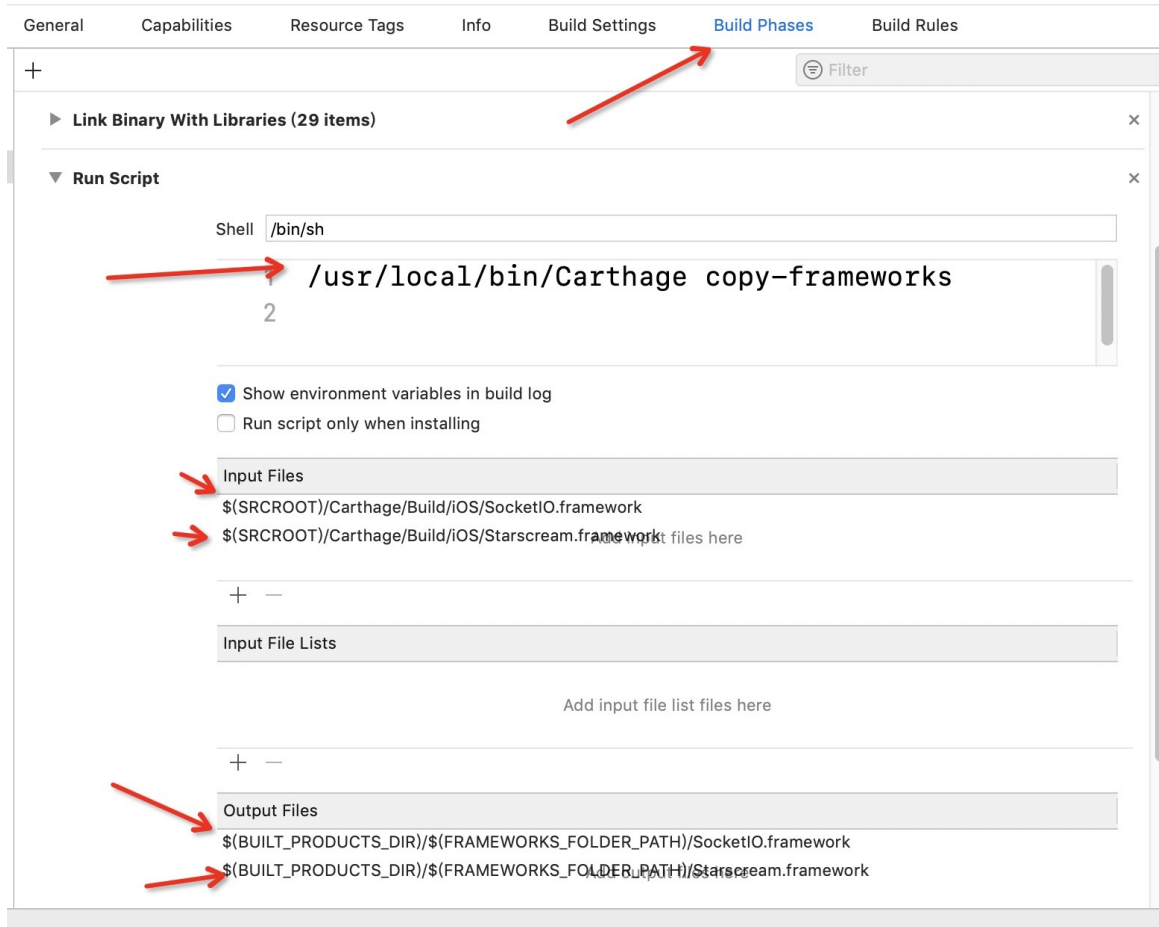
General Capabilities Resource Tags Info Build Settings Build Phases Build Rules

+ Filter

Link Binary With Libraries (29 items) ×

Run Script ×

Shell /bin/sh

1 /usr/local/bin/Carthage copy-frameworks
2

Show environment variables in build log

Run script only when installing

Input Files

$(SRCROOT)/Carthage/Build/iOS/SocketIO.framework

$(SRCROOT)/Carthage/Build/iOS/Starscream.framework Add input files here

+ −

Input File Lists

Add input file list files here

+ −

Output Files

$(BUILT_PRODUCTS_DIR)/$(FRAMEWORKS_FOLDER_PATH)/SocketIO.framework

$(BUILT_PRODUCTS_DIR)/$(FRAMEWORKS_FOLDER_PATH)/Starscream.framework Add output files here